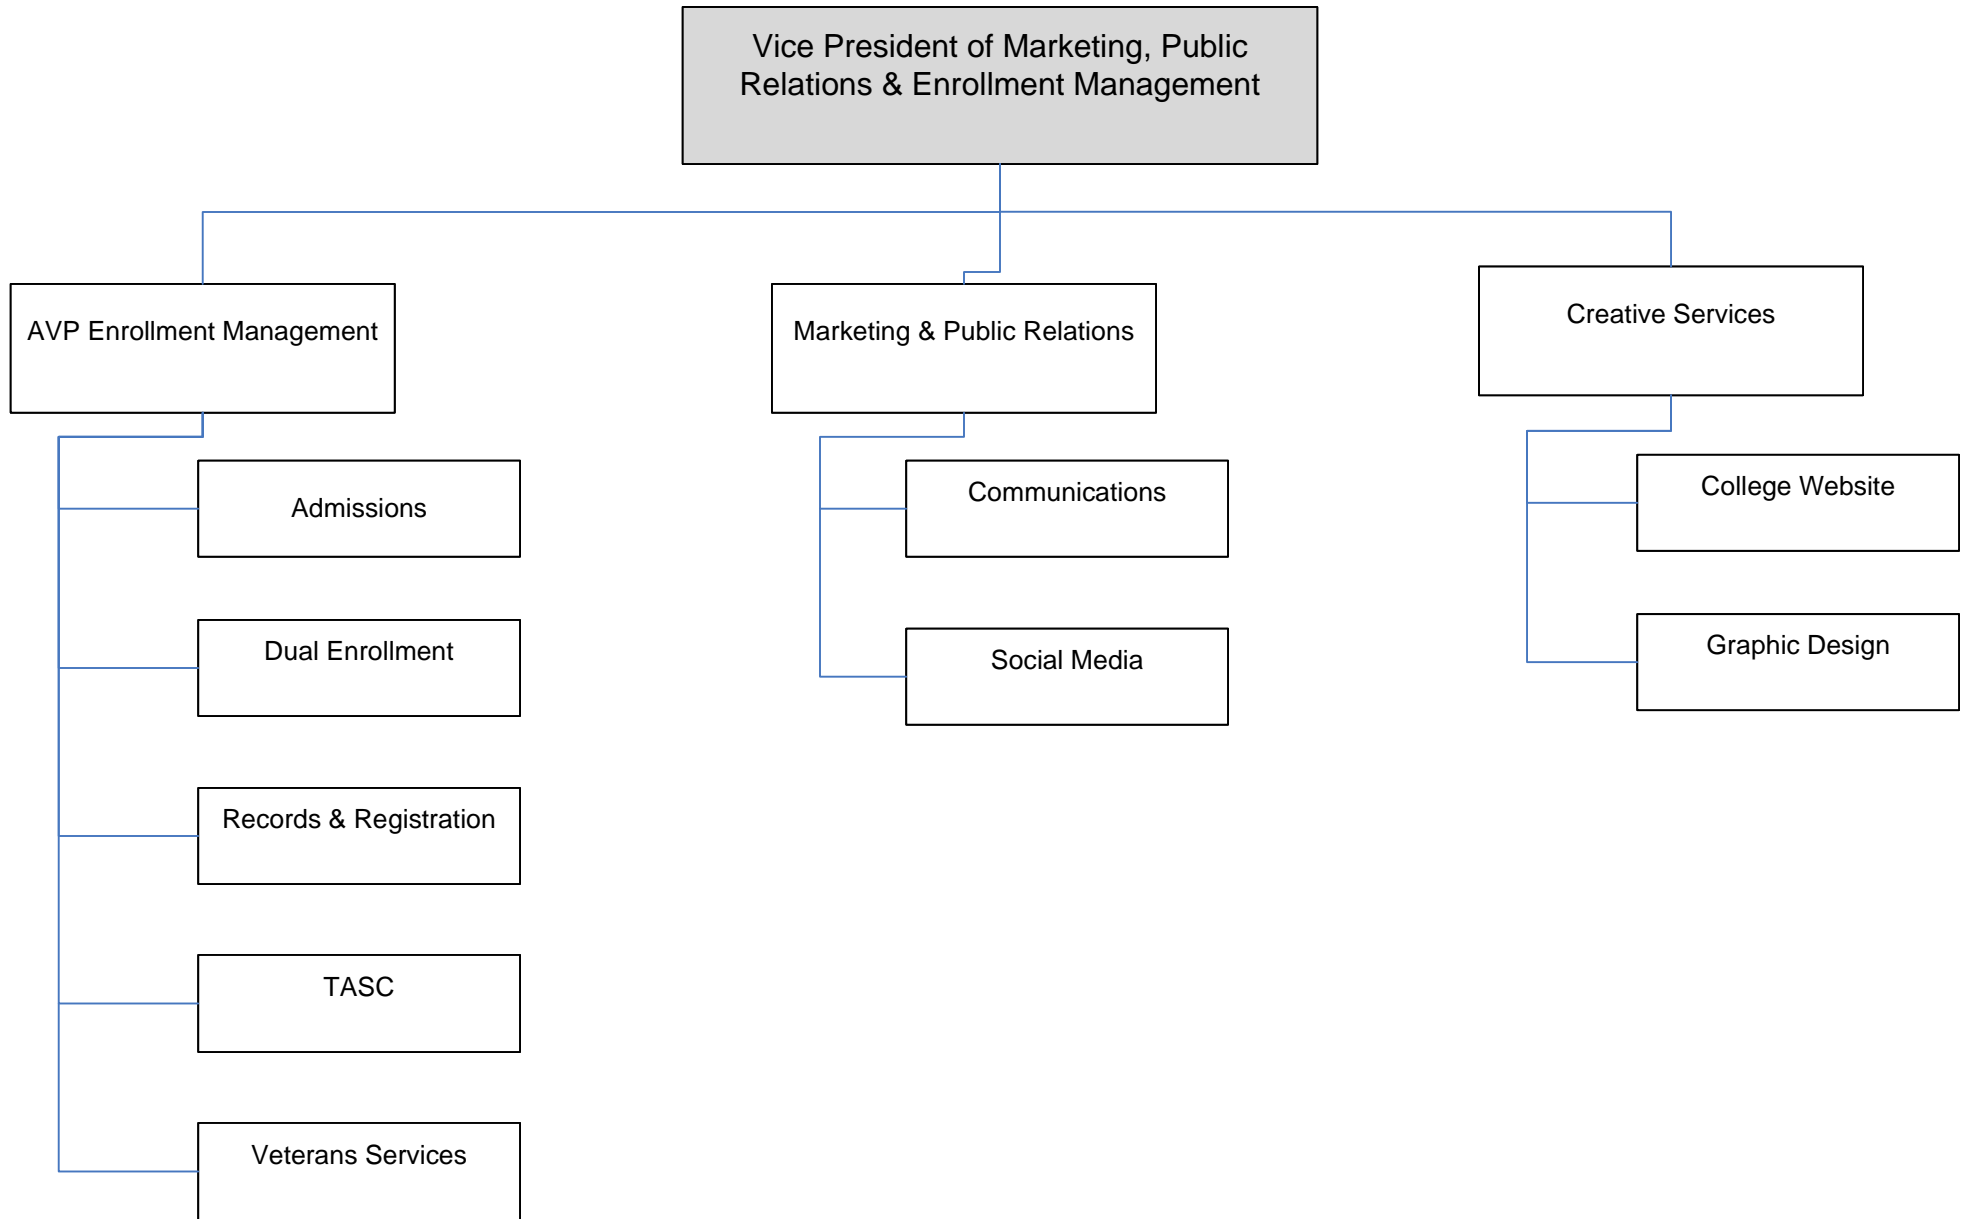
Vice President of Marketing, Public Relations & Enrollment Management

AVP Enrollment Management

Admissions

Dual Enrollment

Records & Registration

TASC

Veterans Services

Marketing & Public Relations

Communications

Social Media

Creative Services

College Website

Graphic Design